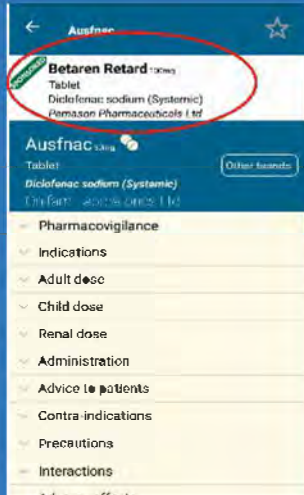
←
Ausfnac
☆

SPONSORED
Betaren Retard 100mg
Tablet
Diclofenac sodium (Systemic)
Pemason Pharmaceuticals Ltd

Ausfnac 100mg
Tablet
Diclofenac sodium (Systemic)
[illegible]
Other brands

Pharmacovigilance
Indications
Adult dose
Child dose
Renal dose
Administration
Advice to patients
Contra-indications
Precautions
Interactions
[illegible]